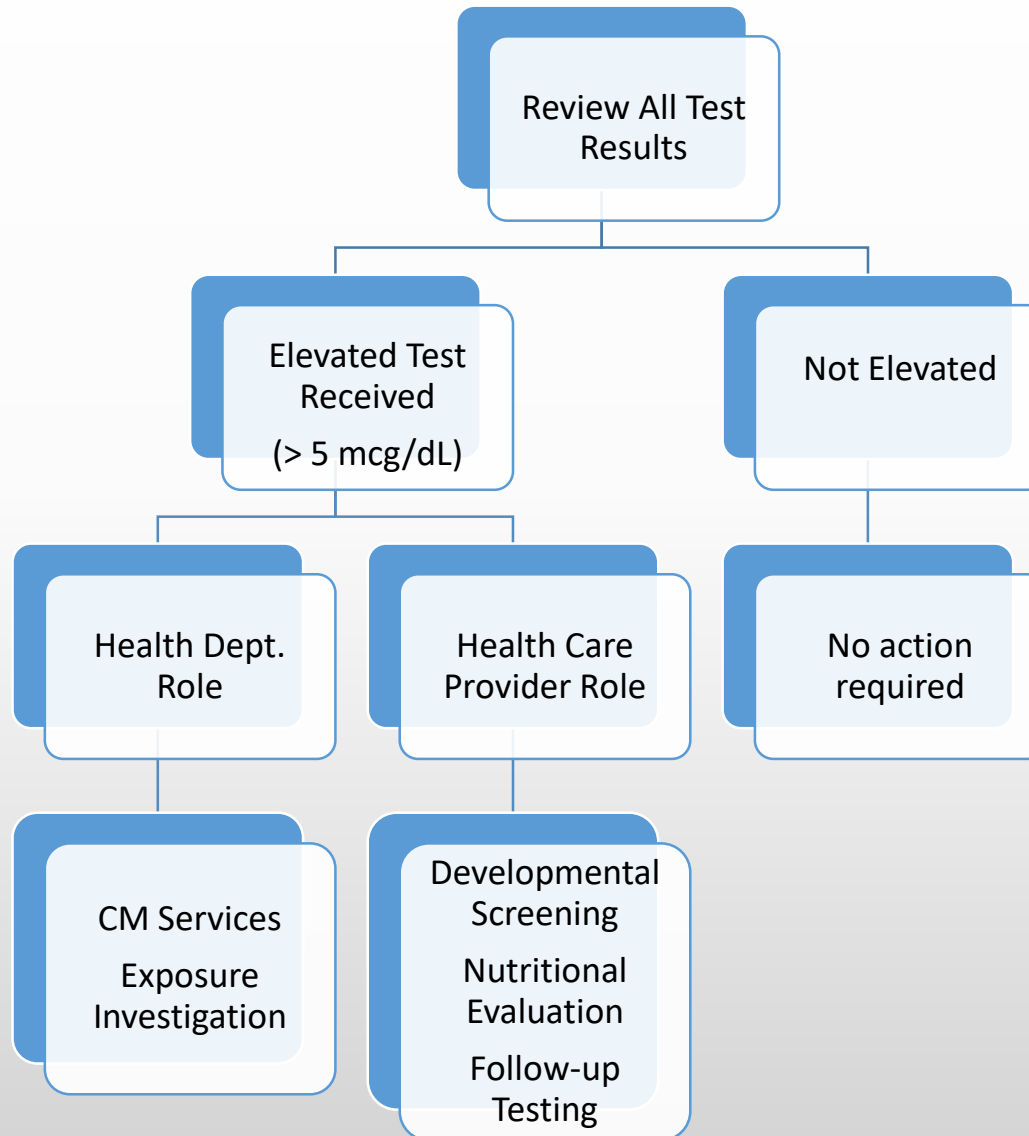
Review All Test Results

Elevated Test Received

(> 5 mcg/dL)

Not Elevated

Health Dept. Role

Health Care Provider Role

No action required

CM Services

Exposure Investigation

Developmental Screening

Nutritional Evaluation

Follow-up Testing